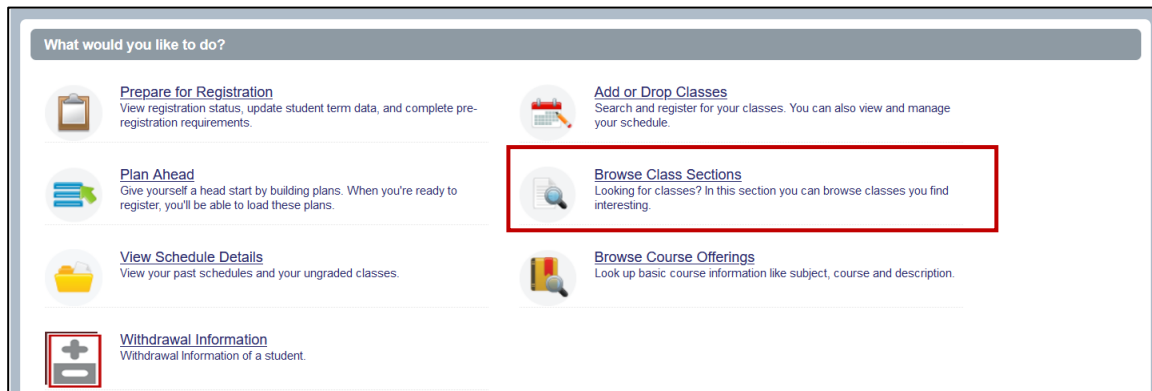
What would you like to do?

Prepare for Registration
View registration status, update student term data, and complete pre-registration requirements.

Plan Ahead
Give yourself a head start by building plans. When you're ready to register, you'll be able to load these plans.

View Schedule Details
View your past schedules and your ungraded classes.

Withdrawal Information
Withdrawal Information of a student.

Add or Drop Classes
Search and register for your classes. You can also view and manage your schedule.

Browse Class Sections
Looking for classes? In this section you can browse classes you find interesting.

Browse Course Offerings
Look up basic course information like subject, course and description.